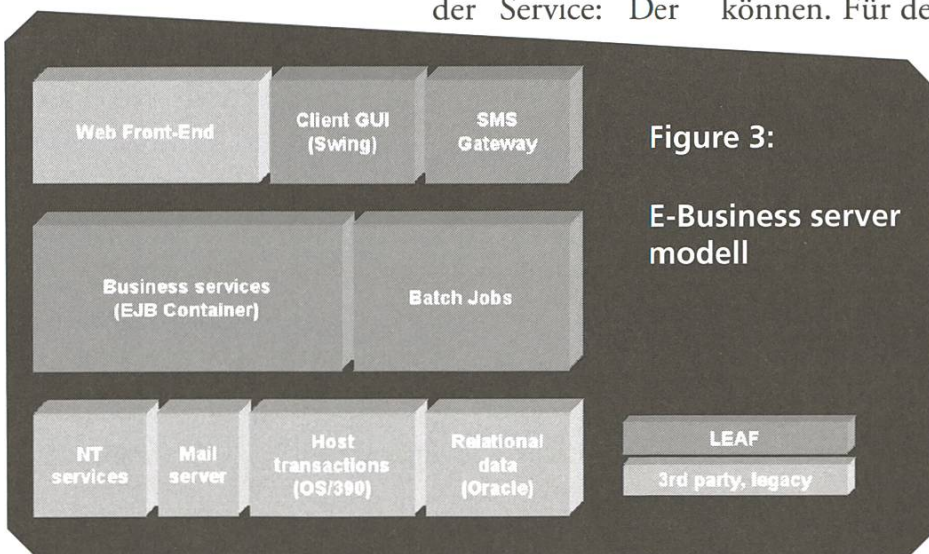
der Service: Der können. Für de

Web Front-End

Client GUI (Swing)

SMS Gateway

Figure 3:

E-Business server modell

Business services (EJB Container)

Batch Jobs

NT services

Mail server

Host transactions (OS/390)

Relational data (Oracle)

LEAF

3rd party, legacy